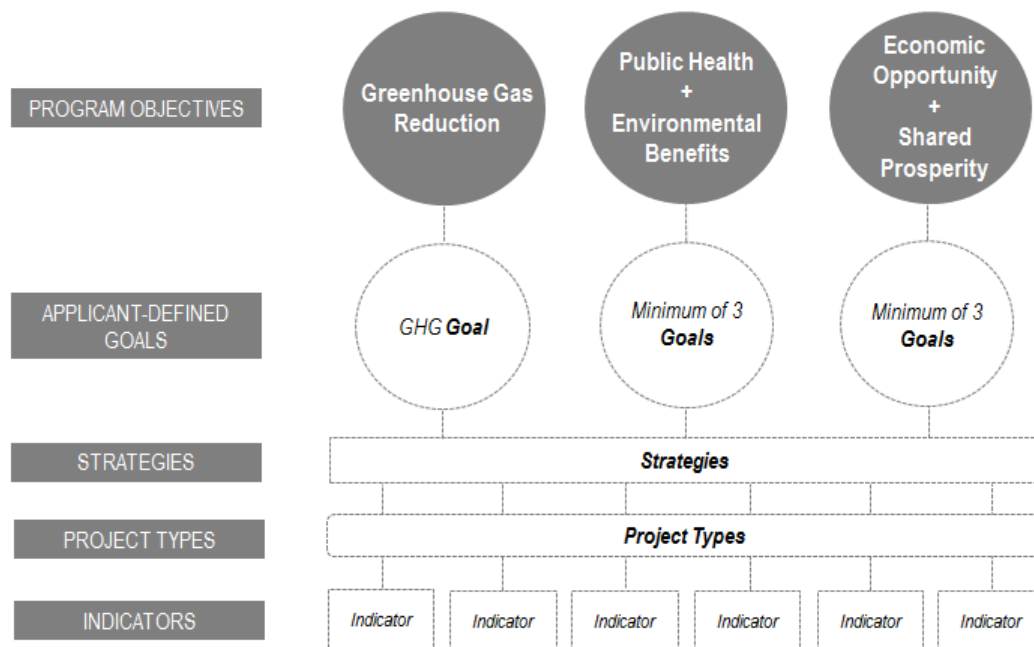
PROGRAM OBJECTIVES

Greenhouse Gas Reduction

Public Health + Environmental Benefits

Economic Opportunity + Shared Prosperity

APPLICANT-DEFINED GOALS

GHG **Goal**

*Minimum of 3* ***Goals***

*Minimum of 3* ***Goals***

STRATEGIES

***Strategies***

PROJECT TYPES

***Project Types***

INDICATORS

*Indicator*

*Indicator*

*Indicator*

*Indicator*

*Indicator*

*Indicator*